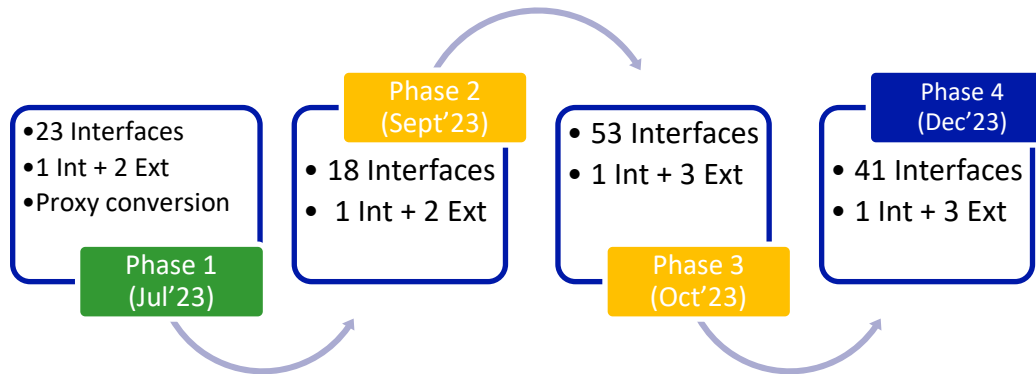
•23 Interfaces
•1 Int + 2 Ext
•Proxy conversion

Phase 1
(Jul’23)

Phase 2
(Sept’23)

• 18 Interfaces
• 1 Int + 2 Ext

• 53 Interfaces
• 1 Int + 3 Ext

Phase 3
(Oct’23)

Phase 4
(Dec’23)

• 41 Interfaces
• 1 Int + 3 Ext